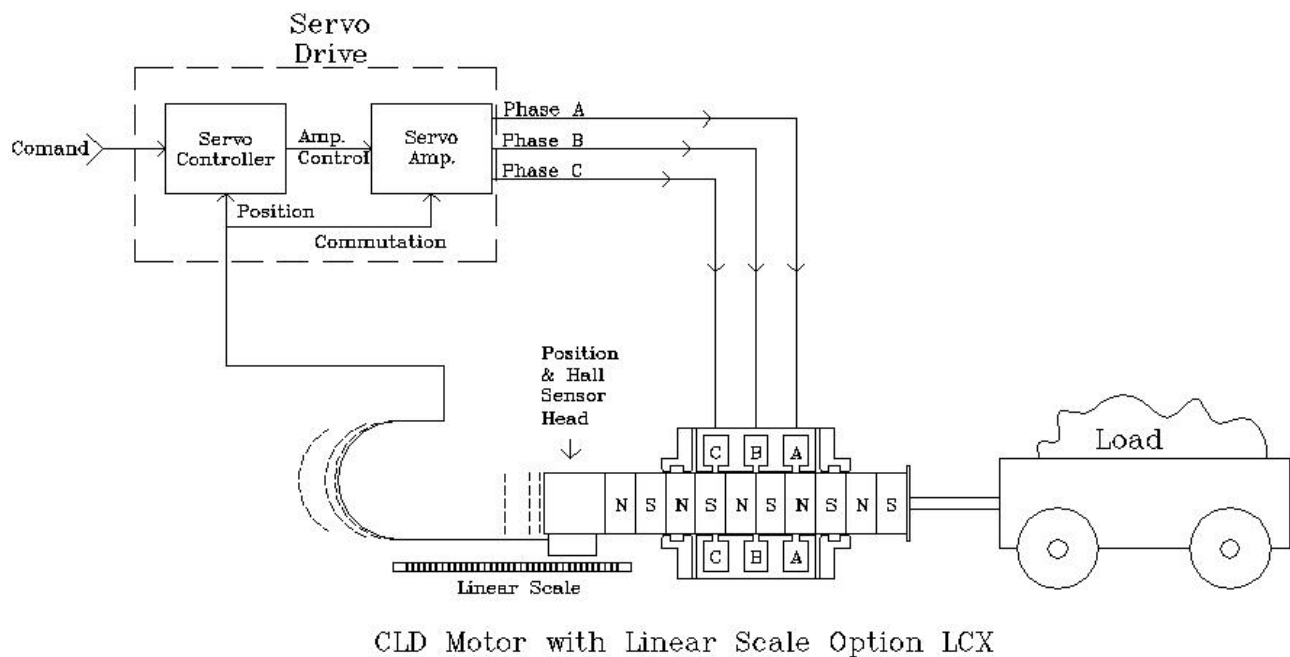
Servo Drive

Comand

Servo Controller

Amp. Control

Servo Amp.

Phase A

Phase B

Phase C

Position

Commutation

Position & Hall Sensor Head

C B A

N S N S N S N S N S

C B A

Load

Linear Scale

CLD Motor with Linear Scale Option LCX